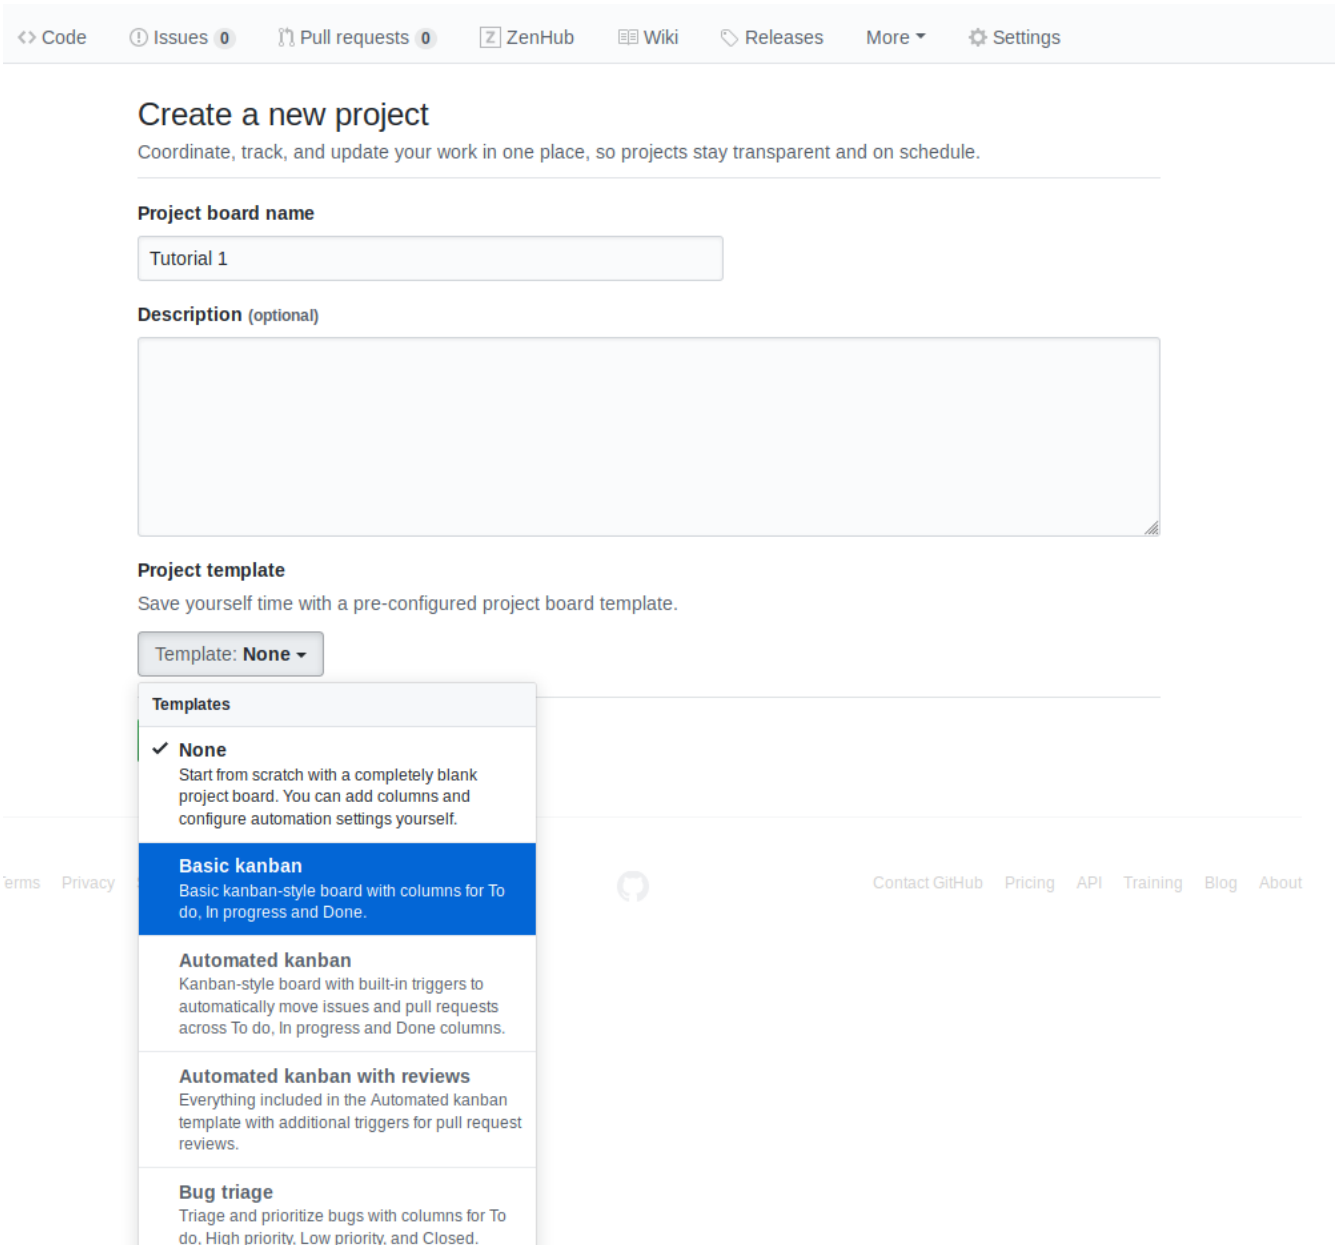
Code Issues 0 Pull requests 0 ZenHub Wiki Releases More Settings

Create a new project

Coordinate, track, and update your work in one place, so projects stay transparent and on schedule.

Project board name

Tutorial 1

Description (optional)

Project template

Save yourself time with a pre-configured project board template.

Template: None

Templates

✓ None
Start from scratch with a completely blank project board. You can add columns and configure automation settings yourself.

Basic kanban
Basic kanban-style board with columns for To do, In progress and Done.

Automated kanban
Kanban-style board with built-in triggers to automatically move issues and pull requests across To do, In progress and Done columns.

Automated kanban with reviews
Everything included in the Automated kanban template with additional triggers for pull request reviews.

Bug triage
Triage and prioritize bugs with columns for To do, High priority, Low priority, and Closed.

erms Privacy

Contact GitHub Pricing API Training Blog About